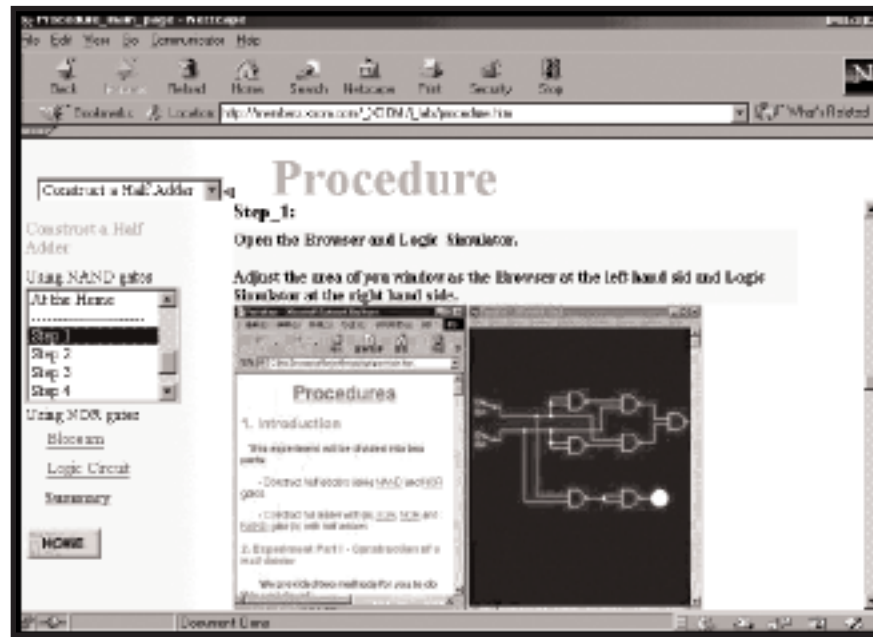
Procedure_main_page - Netscape

File Edit View Go Communicator Help

Back Forward Reload Home Search Netscape Print Security Stop

Bookmarks Location: http://members.xoom.com/_XOOM/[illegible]/procedure.htm

What's Related

Procedure

Construct a Half Adder

Step_1:

Open the Browser and Logic Simulator.

Adjust the area of you window as the Browser at the left-hand sid and Logic Simulator at the right hand side.

Construct a Half Adder

Using NAND gates

At the Home

Step 1
Step 2
Step 3
Step 4

Using NOR gates

Bloogram

Logic Circuit

Summary

HOME

Procedures

1. Introduction

This experiment will be divided into two parts.

- Construct half adder using NAND and NOR gates.

- Construct full adder with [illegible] NOR and NAND gate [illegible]

2. Experiment Part I - Construction of a Half Adder

We provide two methods for you to do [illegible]

Document Done